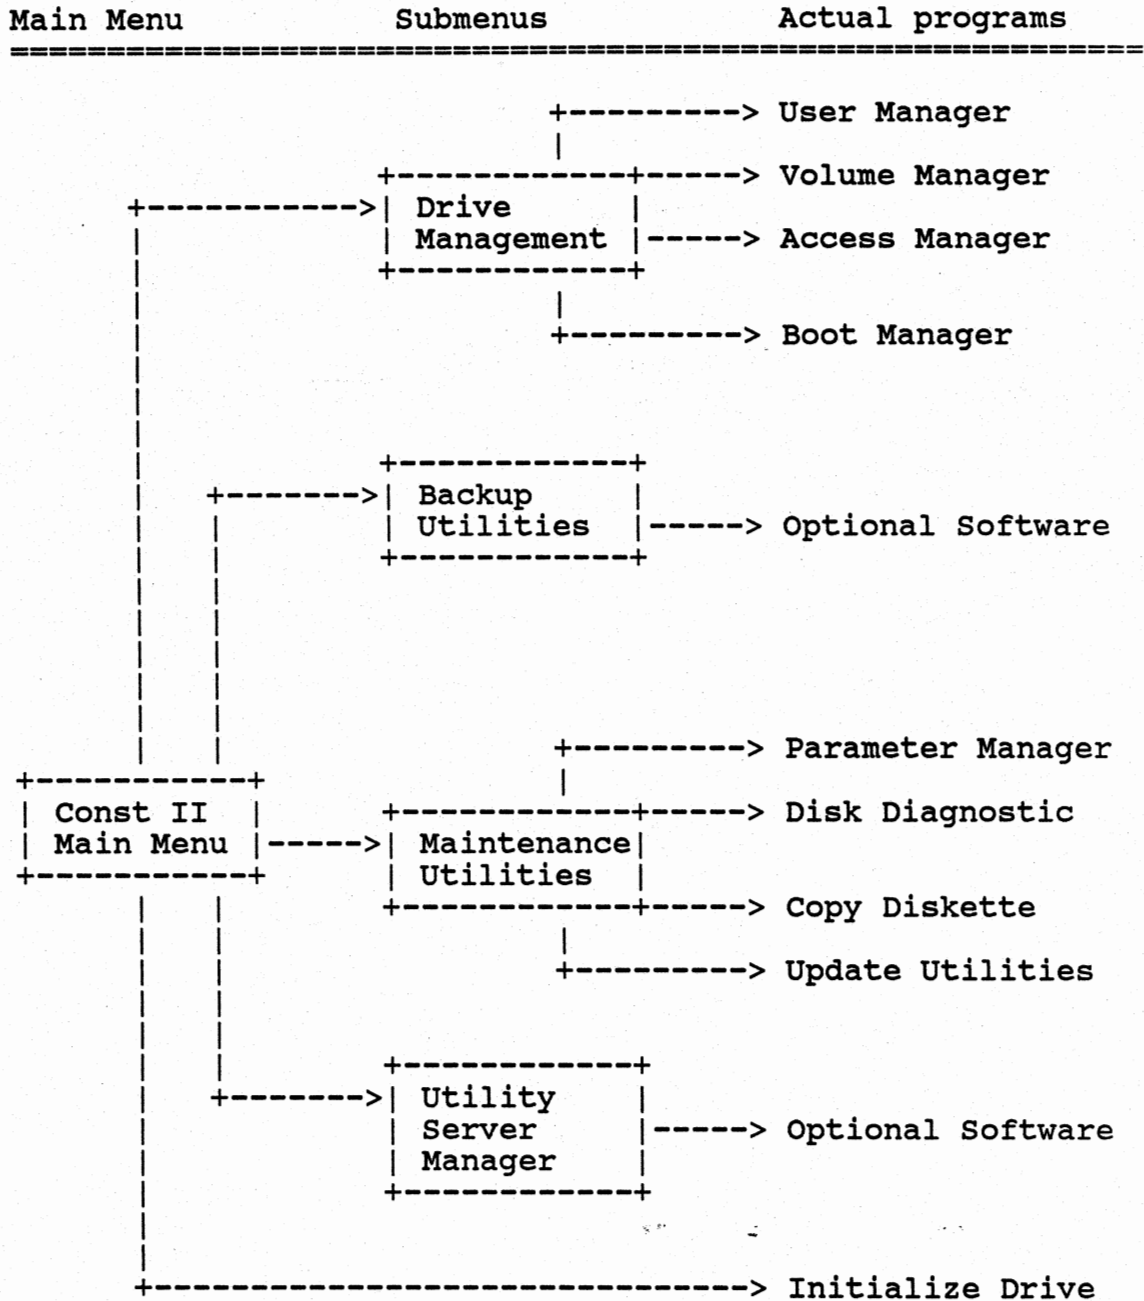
Main Menu Submenus Actual programs

User Manager

Volume Manager

Drive Management

Access Manager

Boot Manager

Backup Utilities

Optional Software

Parameter Manager

Const II Main Menu

Disk Diagnostic

Maintenance Utilities

Copy Diskette

Update Utilities

Utility Server Manager

Optional Software

Initialize Drive